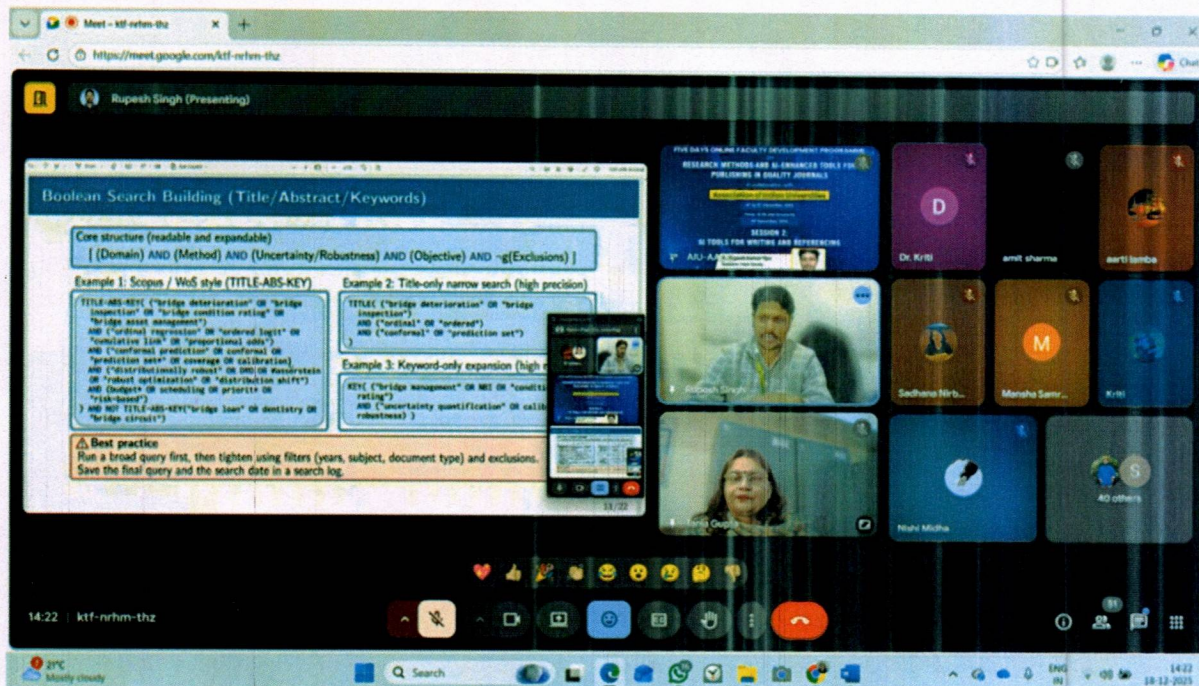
Meet - ktf-nrhm-thz

https://meet.google.com/ktf-nrhm-thz

Rupesh Singh (Presenting)

Boolean Search Building (Title/Abstract/Keywords)

Core structure (readable and expandable)
[ (Domain) AND (Method) AND (Uncertainty/Robustness) AND (Objective) AND ¬g(Exclusions) ]

Example 1: Scopus / WoS style (TITLE-ABS-KEY)

TITLE-ABS-KEY( ("bridge deterioration" OR "bridge inspection" OR "bridge condition rating" OR "bridge asset management")
AND ("ordinal regression" OR "ordered logit" OR "cumulative link" OR "proportional odds")
AND ("conformal prediction" OR conformal OR "prediction sets" OR coverage OR calibration)
AND ("distributionally robust" OR DRO OR Wasserstein OR "robust optimization" OR "distribution shift")
AND (budget* OR scheduling OR priorit* OR "risk-based")
) AND NOT TITLE-ABS-KEY("bridge loan" OR dentistry OR "bridge circuit")

Example 2: Title-only narrow search (high precision)

TITLE( ("bridge deterioration" OR "bridge inspection")
AND ("ordinal" OR "ordered")
AND ("conformal" OR "prediction set")
)

Example 3: Keyword-only expansion (high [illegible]

KEY( ("bridge management" OR NBI OR "conditi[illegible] rating")
AND ("uncertainty quantification" OR calib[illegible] robustness) )

Best practice
Run a broad query first, then tighten using filters (years, subject, document type) and exclusions.
Save the final query and the search date in a search log.

11/22

FIVE DAYS ONLINE FACULTY DEVELOPMENT PROGRAMME
RESEARCH METHODS AND AI-ENHANCED TOOLS FOR PUBLISHING IN QUALITY JOURNALS
Association of Indian Universities
SESSION 2:
AI TOOLS FOR WRITING AND REFERENCING

D
Dr. Kriti
amit sharma
aarti lamba
Rupesh Singh
Sadhana Nirb...
M
Mansha Samr...
Kriti
Tania Gupta
Nishi Midha
S
40 others

14:22 | ktf-nrhm-thz

31

21°C
Mostly cloudy

Search

ENG IN

14:22
18-12-2025